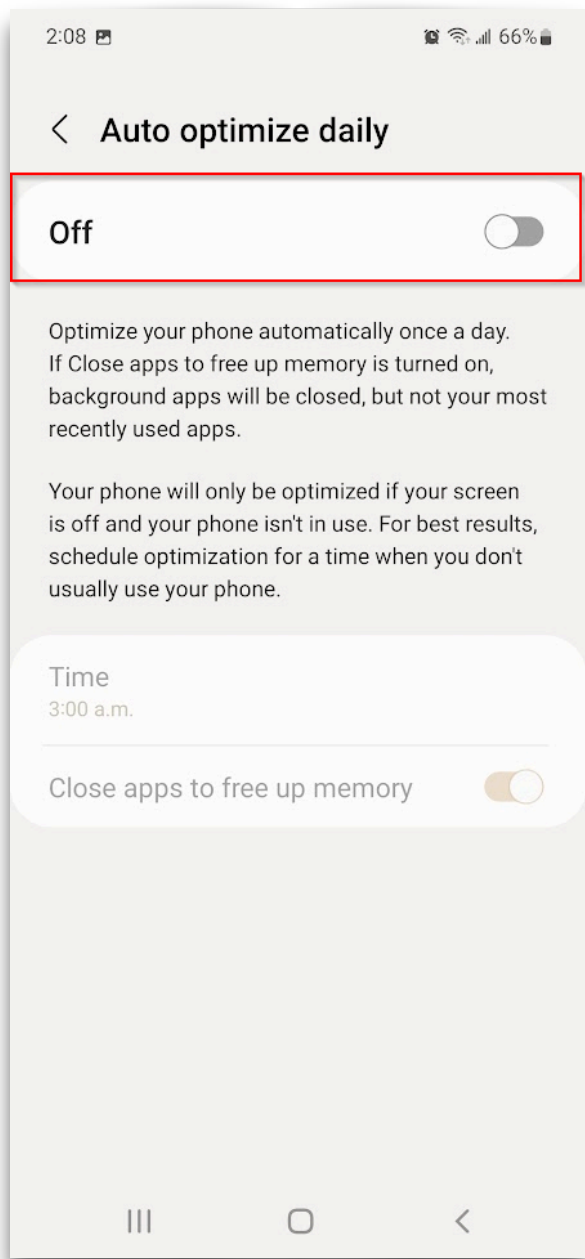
2:08 66%

Auto optimize daily

Off

Optimize your phone automatically once a day. If Close apps to free up memory is turned on, background apps will be closed, but not your most recently used apps.

Your phone will only be optimized if your screen is off and your phone isn't in use. For best results, schedule optimization for a time when you don't usually use your phone.

Time
3:00 a.m.

Close apps to free up memory